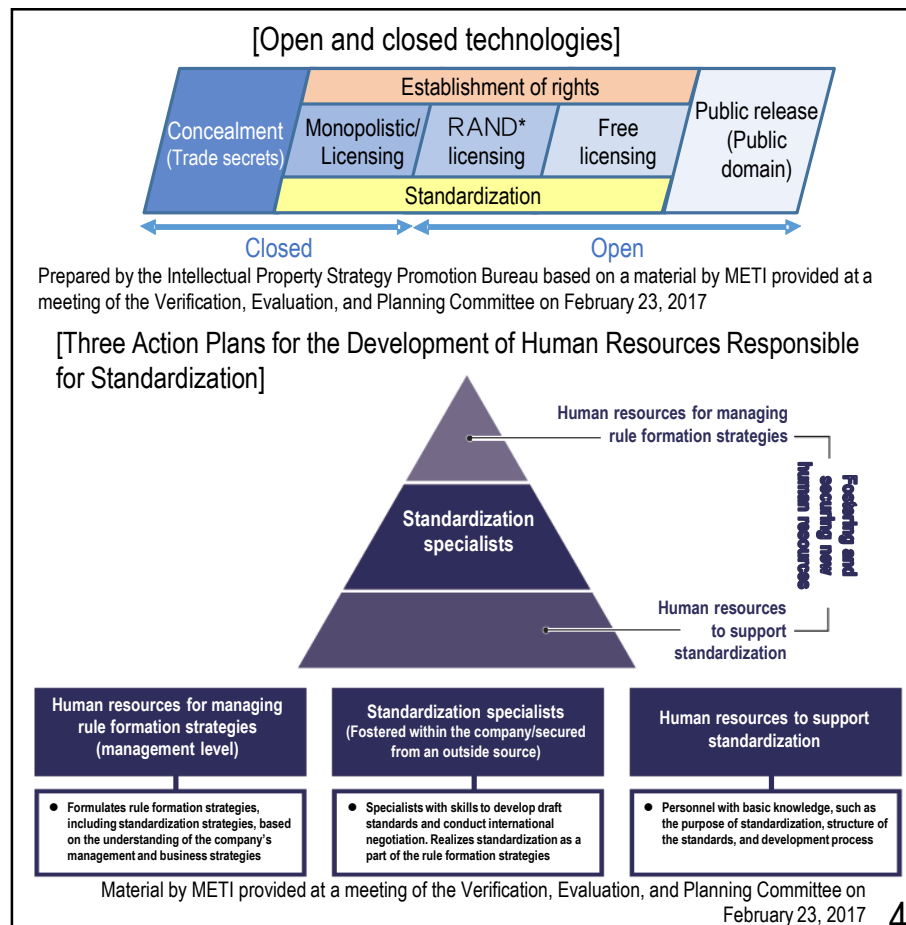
[Open and closed technologies]

Establishment of rights

Concealment (Trade secrets)

Monopolistic/ Licensing

RAND* licensing

Free licensing

Public release (Public domain)

Standardization

Closed

Open

Prepared by the Intellectual Property Strategy Promotion Bureau based on a material by METI provided at a meeting of the Verification, Evaluation, and Planning Committee on February 23, 2017

[Three Action Plans for the Development of Human Resources Responsible for Standardization]

Human resources for managing rule formation strategies

Standardization specialists

Human resources to support standardization

Fostering and securing new human resources

Human resources for managing rule formation strategies (management level)

Standardization specialists (Fostered within the company/secured from an outside source)

Human resources to support standardization

● Formulates rule formation strategies, including standardization strategies, based on the understanding of the company's management and business strategies

● Specialists with skills to develop draft standards and conduct international negotiation. Realizes standardization as a part of the rule formation strategies

● Personnel with basic knowledge, such as the purpose of standardization, structure of the standards, and development process

Material by METI provided at a meeting of the Verification, Evaluation, and Planning Committee on February 23, 2017

4